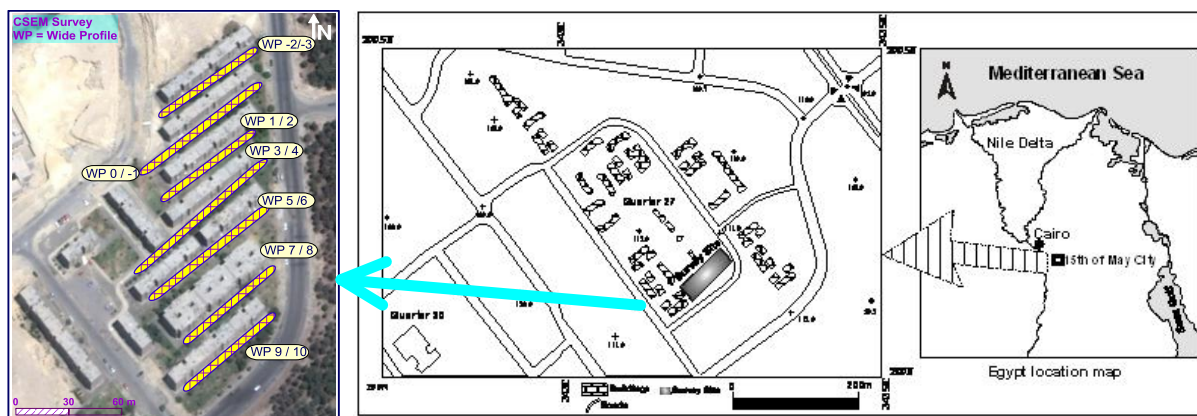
CSEM Survey
WP = Wide Profile
N
WP -2/-3
WP 1 / 2
WP 3 / 4
WP 0 / -1
WP 5 /6
WP 7 / 8
WP 9 / 10
0 30 60 m

Quarter 27
Quarter 30
Survey Site
Buildings
Roads
Survey Site
0 200m

Mediterranean Sea
N
Nile Delta
Cairo
15th of May City
Egypt location map